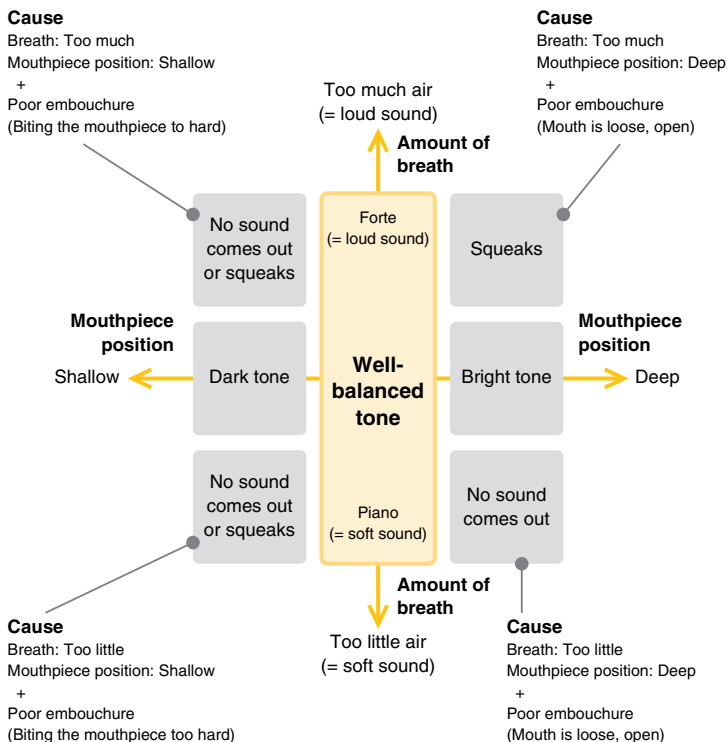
**Cause**
Breath: Too much
Mouthpiece position: Shallow
+
Poor embouchure
(Biting the mouthpiece to hard)

**Cause**
Breath: Too much
Mouthpiece position: Deep
+
Poor embouchure
(Mouth is loose, open)

Too much air
(= loud sound)

**Amount of breath**

No sound comes out or squeaks

Forte
(= loud sound)

Squeaks

**Mouthpiece position**

Shallow

Dark tone

**Well-balanced tone**

Bright tone

**Mouthpiece position**

Deep

No sound comes out or squeaks

Piano
(= soft sound)

No sound comes out

**Amount of breath**

Too little air
(= soft sound)

**Cause**
Breath: Too little
Mouthpiece position: Shallow
+
Poor embouchure
(Biting the mouthpiece too hard)

**Cause**
Breath: Too little
Mouthpiece position: Deep
+
Poor embouchure
(Mouth is loose, open)